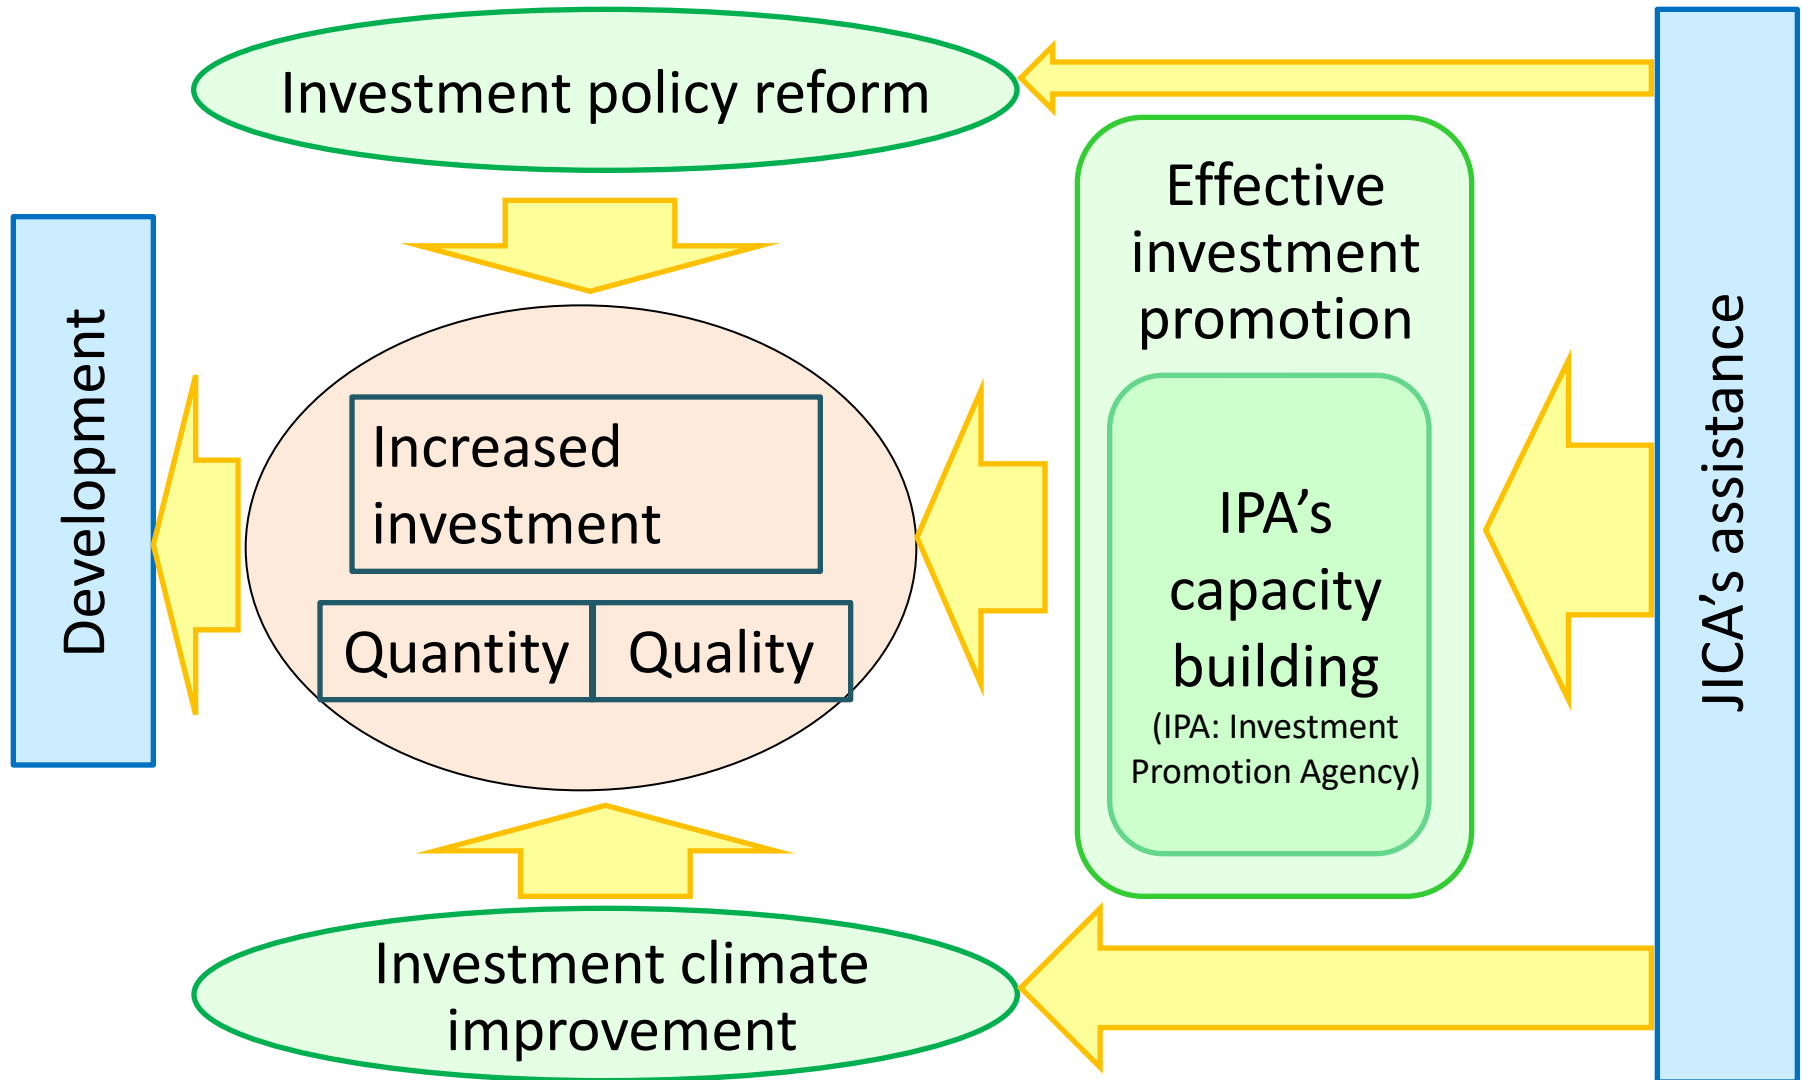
Investment policy reform

Effective investment promotion

Development

Increased investment

Quantity

Quality

IPA's capacity building
(IPA: Investment Promotion Agency)

JICA's assistance

Investment climate improvement